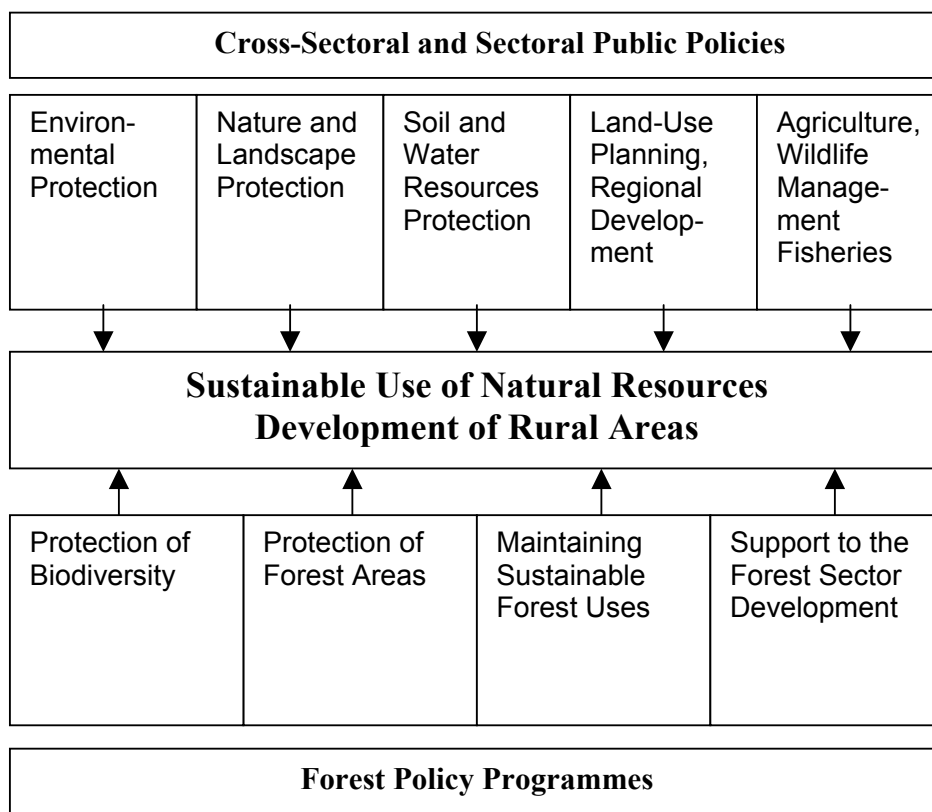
Cross-Sectoral and Sectoral Public Policies

| Environmental Protection | Nature and Landscape Protection | Soil and Water Resources Protection | Land-Use Planning, Regional Development | Agriculture, Wildlife Management Fisheries |
|---|---|---|---|---|

Sustainable Use of Natural Resources
Development of Rural Areas

| Protection of Biodiversity | Protection of Forest Areas | Maintaining Sustainable Forest Uses | Support to the Forest Sector Development |
|---|---|---|---|

Forest Policy Programmes